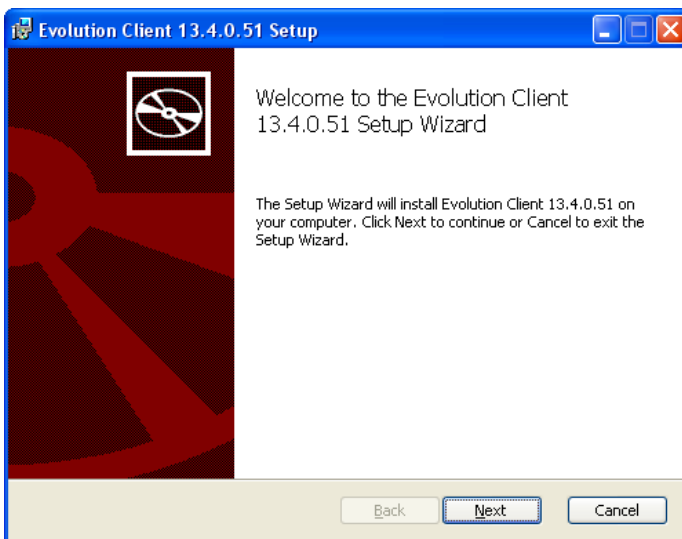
Evolution Client 13.4.0.51 Setup

Welcome to the Evolution Client 13.4.0.51 Setup Wizard

The Setup Wizard will install Evolution Client 13.4.0.51 on your computer. Click Next to continue or Cancel to exit the Setup Wizard.

Back

Next

Cancel